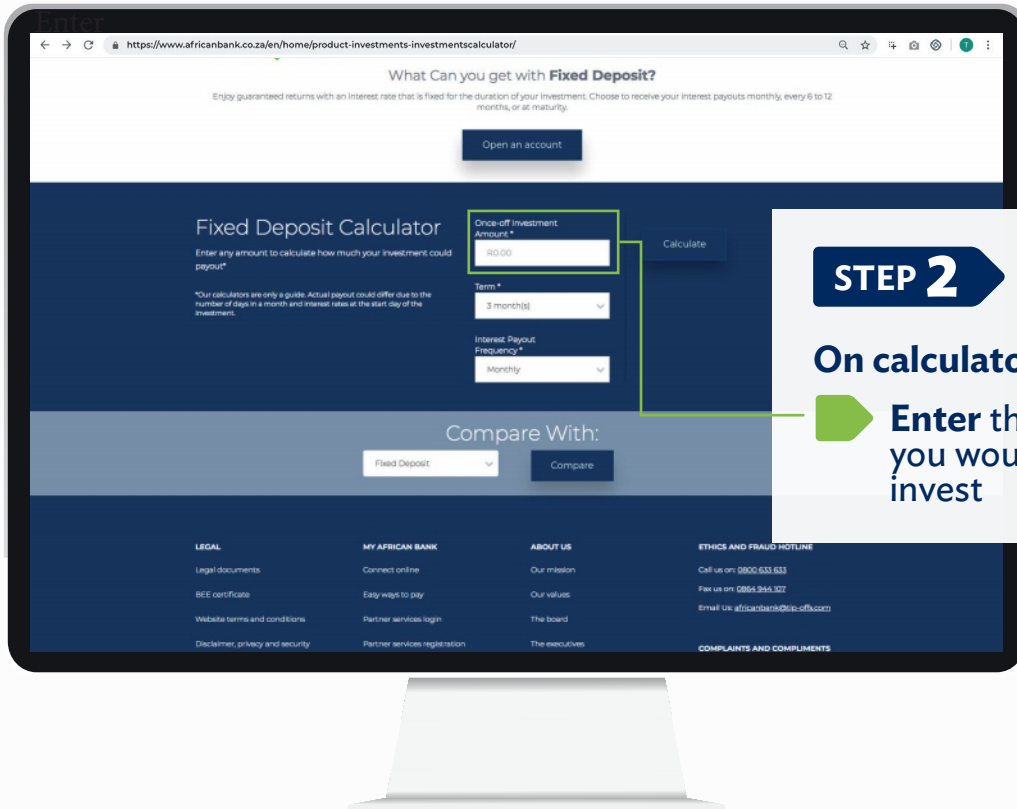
Enter

https://www.africanbank.co.za/en/home/product-investments-investmentscalculator/

What Can you get with **Fixed Deposit?**

Enjoy guaranteed returns with an interest rate that is fixed for the duration of your investment. Choose to receive your interest payouts monthly, every 6 to 12 months, or at maturity.

Open an account

Fixed Deposit Calculator

Enter any amount to calculate how much your investment could payout*

*Our calculators are only a guide. Actual payout could differ due to the number of days in a month and interest rates at the start day of the investment.

Once-off Investment Amount *

R0.00

Calculate

Term *

3 month(s)

Interest Payout Frequency *

Monthly

Compare With:

Fixed Deposit

Compare

STEP 2

On calculato

Enter th
you wou
invest

LEGAL
Legal documents
BEE certificate
Website terms and conditions
Disclaimer, privacy and security

MY AFRICAN BANK
Connect online
Easy ways to pay
Partner services login
Partner services registration

ABOUT US
Our mission
Our values
The board
The executives

ETHICS AND FRAUD HOTLINE
Call us on: 0800 633 633
Fax us on: 0864 944 107
Email Us: africanbank@tip-offs.com

COMPLAINTS AND COMPLIMENTS